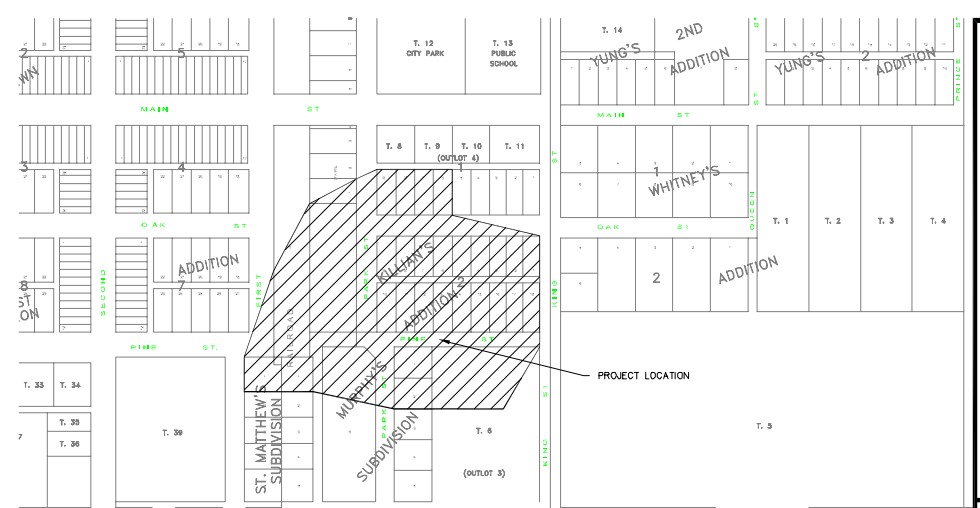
2
WN
5
T. 12
CITY PARK
T. 13
PUBLIC
SCHOOL
T. 14
2ND
YUNG'S
ADDITION
YUNG'S
2
ADDITION
PRINCE
MAIN
ST
MAIN
ST
ST
3
4
T. 8
T. 9
T. 10
T. 11
(OUTLOT 4)
ST
1
1
WHITNEY'S
OAK
ST
OAK
ST
QUEEN
T. 1
T. 2
T. 3
T. 4
KILLIAN'S
8
ST
ON
SECOND
ADDITION
7
FIRST
RAILROAD
EAST
ADDITION
2
KING
2
ADDITION
PINE
ST.
PINE
ST
PROJECT LOCATION
T. 33
T. 34
MURPHY'S
T. 35
T. 36
T. 39
ST. MATTHEW'S
SUBDIVISION
EAST
SUBDIVISION
T. 6
(OUTLOT 3)
KING
ST
T. 5